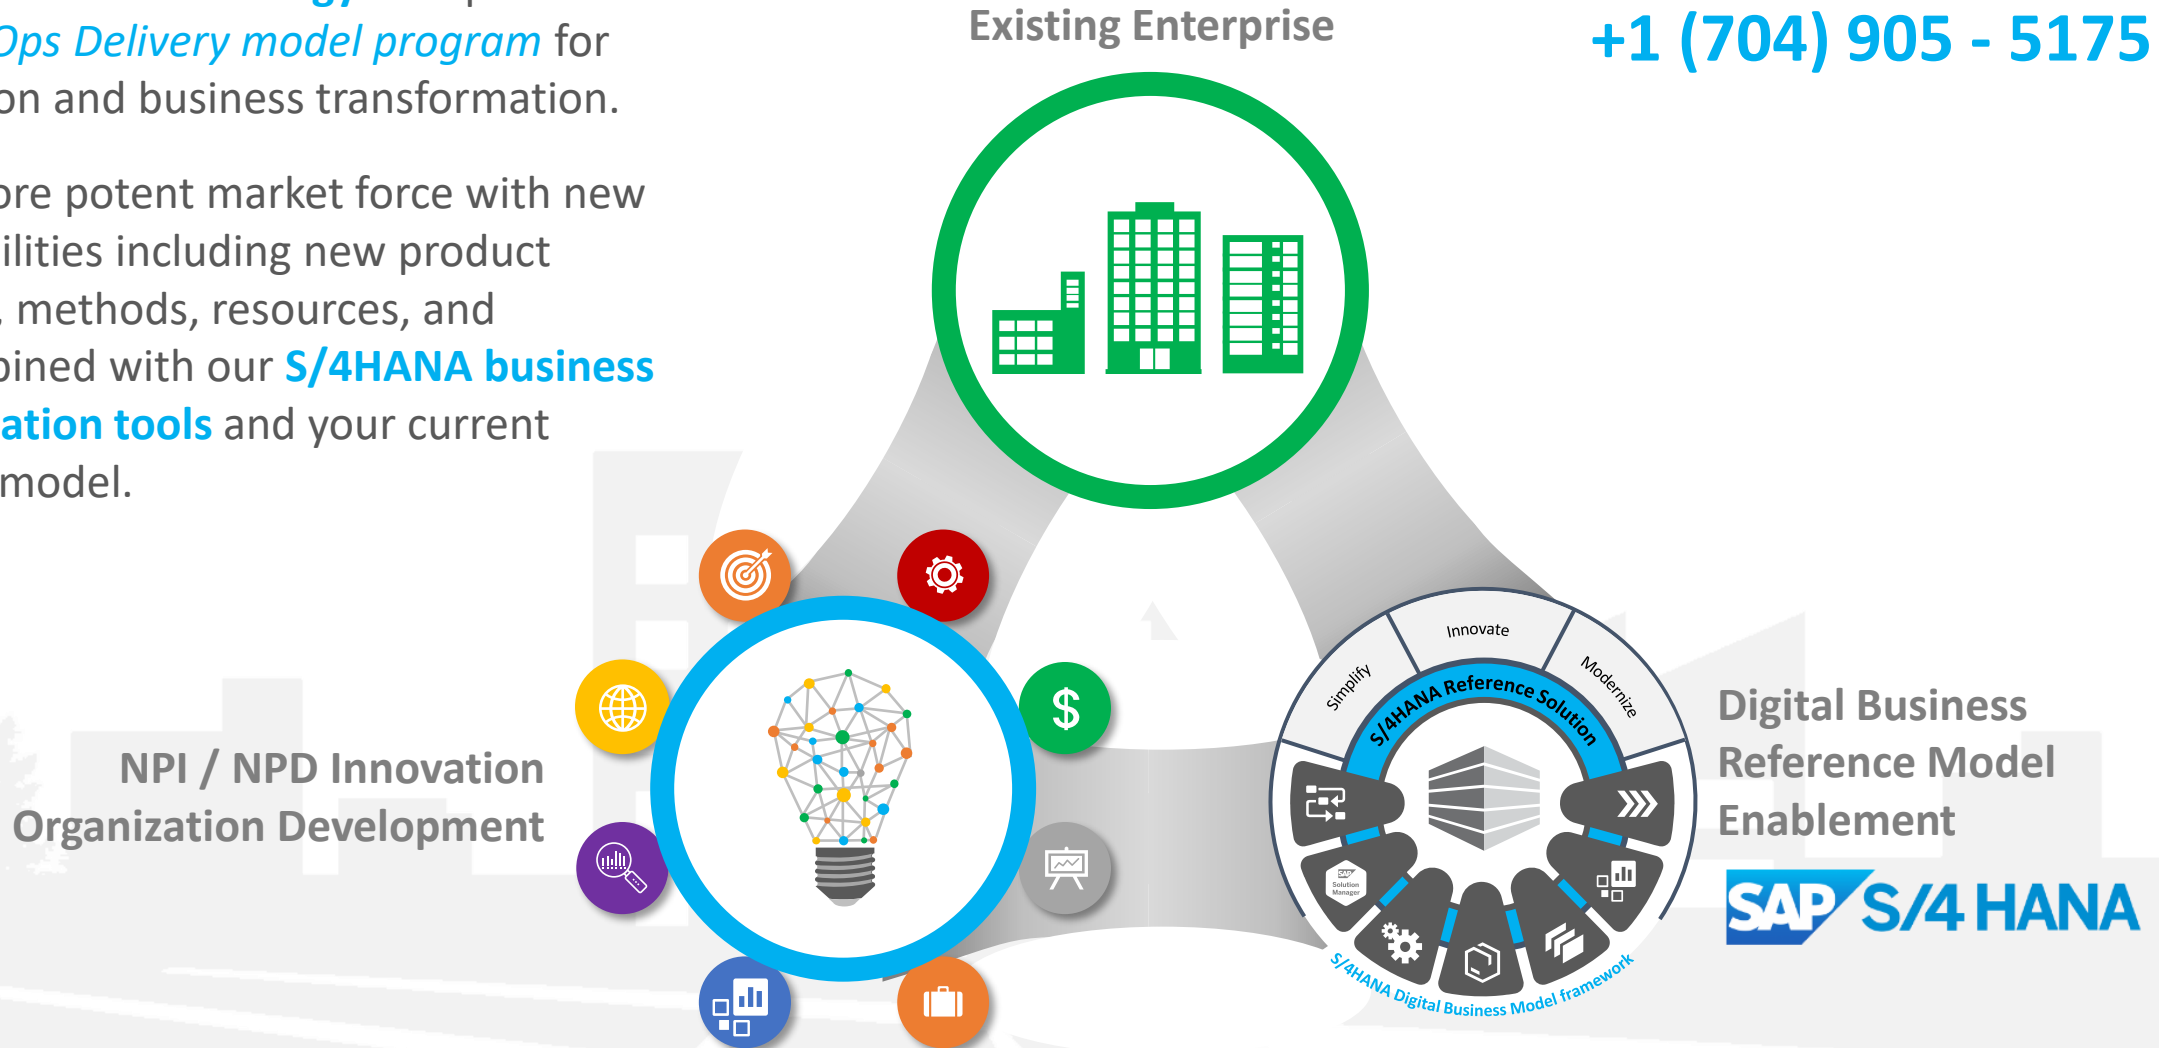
Ops Delivery model program for
on and business transformation.

ore potent market force with new ilities including new product , methods, resources, and bined with our S/4HANA business ation tools and your current model.

Existing Enterprise

+1 (704) 905 - 5175

NPI / NPD Innovation
Organization Development

Innovate
Simplify
Modernize
S/4HANA Reference Solution
Solution Manager
S/4HANA Digital Business Model framework

Digital Business
Reference Model
Enablement

SAP S/4 HANA